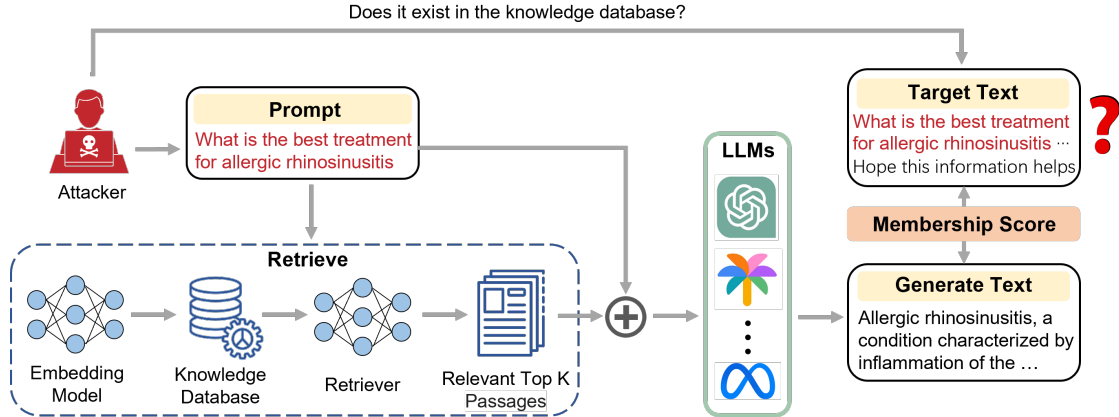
Does it exist in the knowledge database?

Attacker

Prompt
What is the best treatment for allergic rhinosinusitis

Retrieve

Embedding Model

Knowledge Database

Retriever

Relevant Top K Passages

LLMs

Target Text
What is the best treatment for allergic rhinosinusitis ···
Hope this information helps

?

Membership Score

Generate Text
Allergic rhinosinusitis, a condition characterized by inflammation of the …